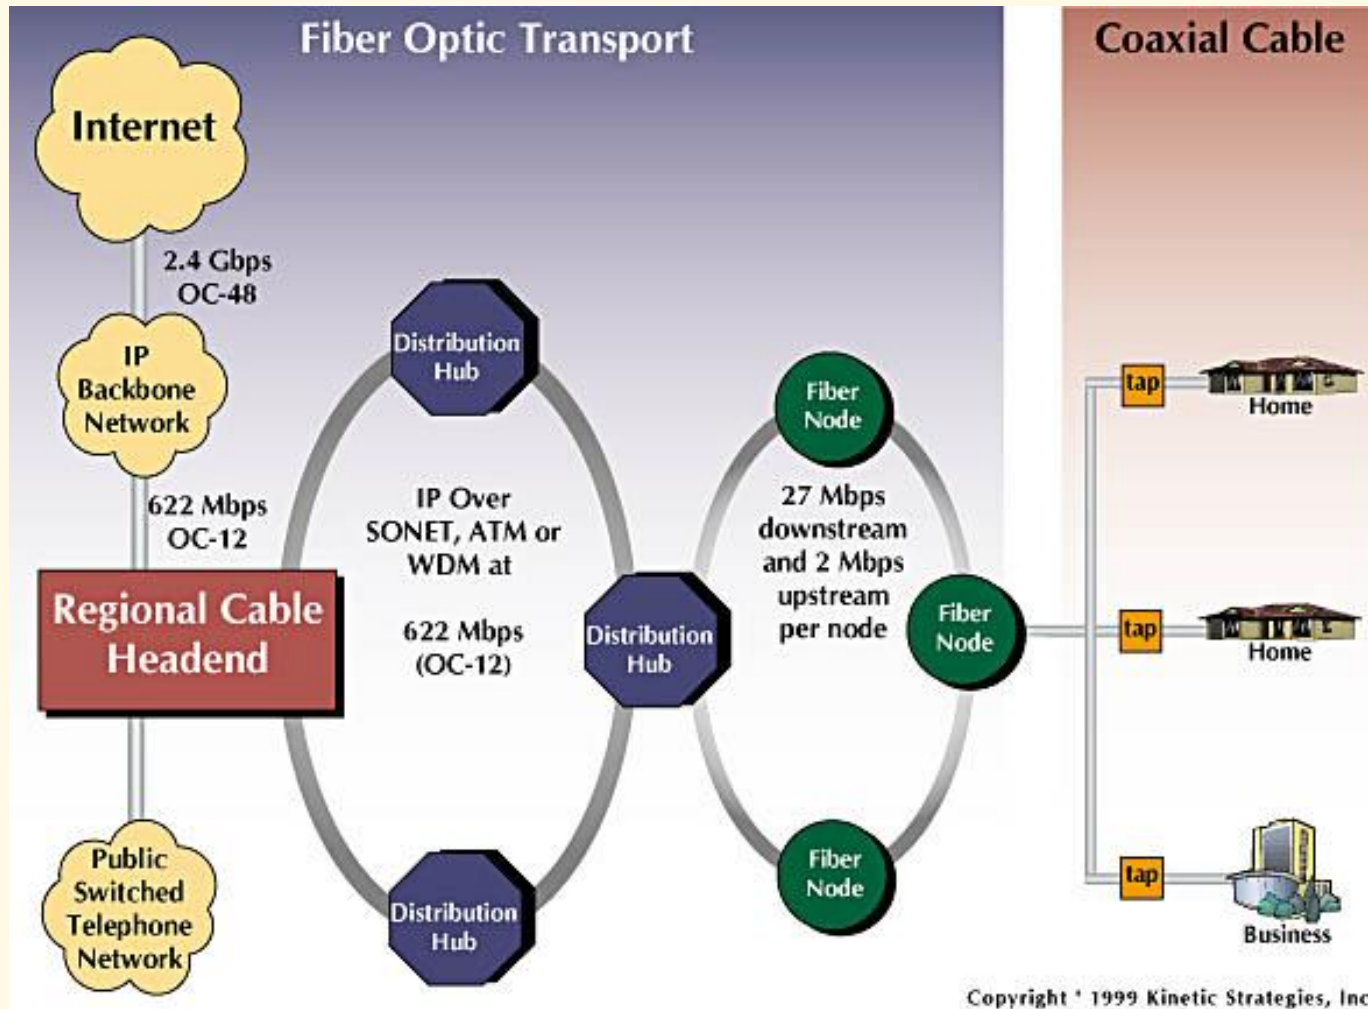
Fiber Optic Transport

Coaxial Cable

Internet

2.4 Gbps
OC-48

IP Backbone Network

622 Mbps
OC-12

Regional Cable Headend

Public Switched Telephone Network

Distribution Hub

IP Over SONET, ATM or WDM at

622 Mbps (OC-12)

Distribution Hub

Distribution Hub

Fiber Node

27 Mbps downstream and 2 Mbps upstream per node

Fiber Node

Fiber Node

tap

Home

tap

Home

tap

Business

Copyright ' 1999 Kinetic Strategies, Inc